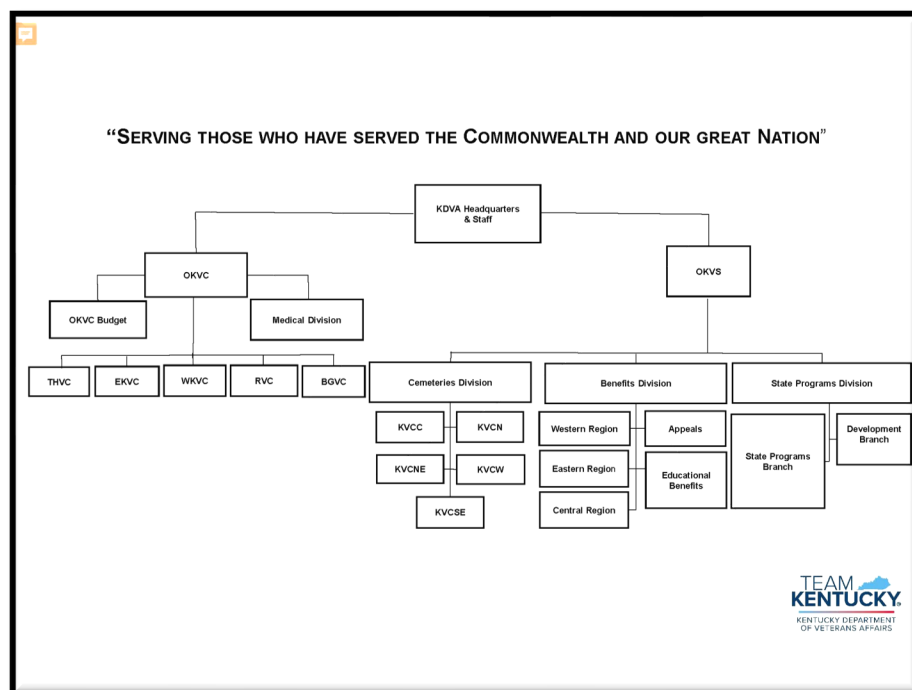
"SERVING THOSE WHO HAVE SERVED THE COMMONWEALTH AND OUR GREAT NATION"

KDVA Headquarters & Staff

OKVC

OKVS

OKVC Budget

Medical Division

THVC

EKVC

WKVC

RVC

BGVC

Cemeteries Division

Benefits Division

State Programs Division

KVCC

KVCN

KVCNE

KVCW

KVCSE

Western Region

Appeals

Eastern Region

Educational Benefits

Central Region

State Programs Branch

Development Branch

TEAM KENTUCKY.

KENTUCKY DEPARTMENT OF VETERANS AFFAIRS